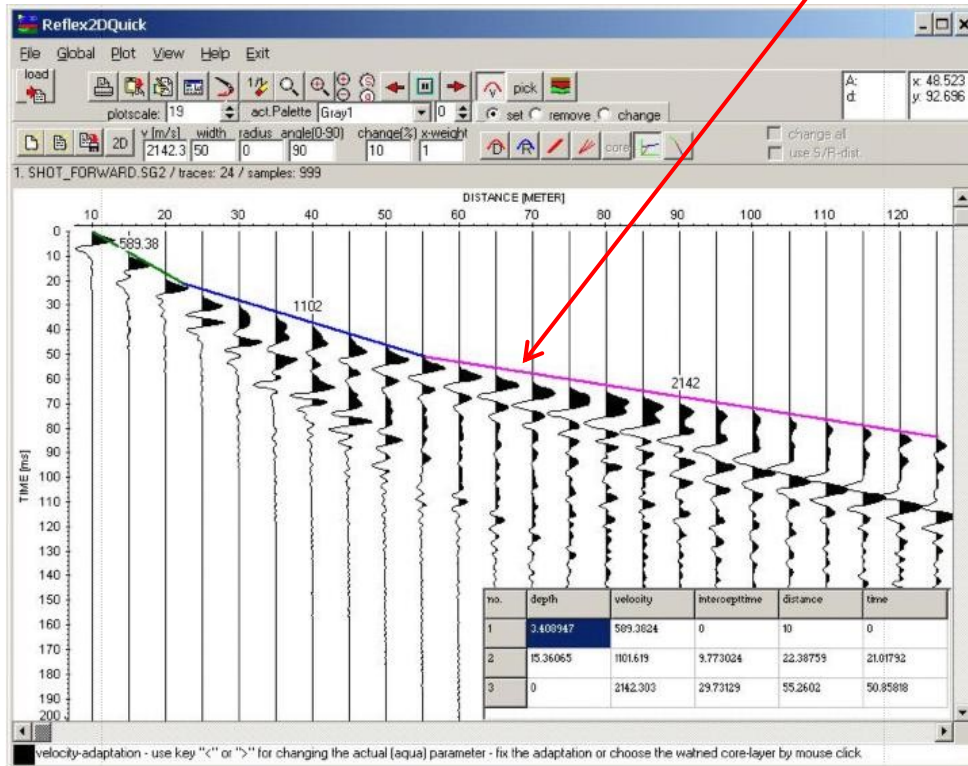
Reflex2DQuick

File Global Plot View Help Exit

load

plotscale: 19 act.Palette Gray1 0 pick

set remove change

A: d: x: 48.523 y: 92.696

2D v [m/s] 2142.3 width 50 radius 0 angle(0-90) 90 change(%) 10 x-weight 1 core

change all

use S/R-dist.

1. SHOT_FORWARD.SG2 / traces: 24 / samples: 999

DISTANCE [METER]

10 20 30 40 50 60 70 80 90 100 110 120

TIME [ms]

0 10 20 30 40 50 60 70 80 90 100 110 120 130 140 150 160 170 180 190 200

589.38

1102

2142

| no. | depth | velocity | intercepttime | distance | time |
|---|---|---|---|---|---|
| 1 | 3.408947 | 589.3824 | 0 | 10 | 0 |
| 2 | 15.36065 | 1101.619 | 9.773024 | 22.38759 | 21.01792 |
| 3 | 0 | 2142.303 | 29.73129 | 55.2602 | 50.85818 |

velocity-adaptation - use key "<" or ">" for changing the actual (aqua) parameter - fix the adaptation or choose the watned core-layer by mouse click